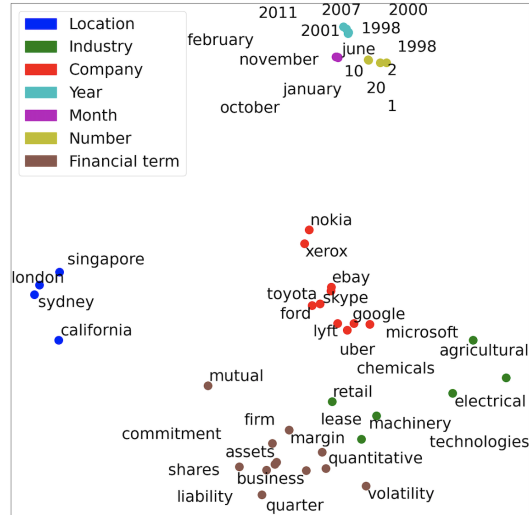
Location
Industry
Company
Year
Month
Number
Financial term

2011
2007
2000
2001
1998
february
june
1998
november
10
2
january
20
october
1

nokia
xerox
singapore
london
sydney
ebay
toyota
skype
ford
google
lyft
microsoft
california
uber
agricultural
chemicals
mutual
retail
electrical
lease
machinery
firm
commitment
margin
technologies
assets
quantitative
shares
business
liability
volatility
quarter